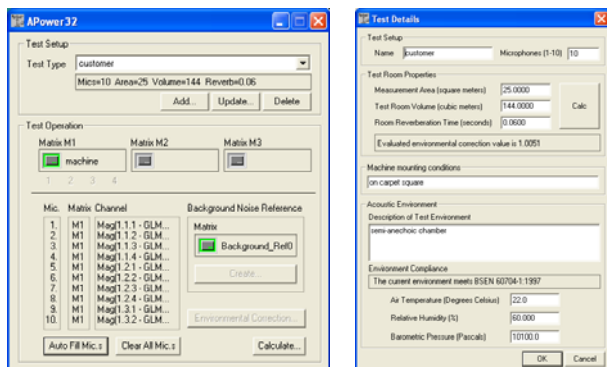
APower32

Test Setup
Test Type customer
Mics=10 Area=25 Volume=144 Reverb=0.06
Add... Update... Delete

Test Operation
Matrix M1 Matrix M2 Matrix M3
machine
1 2 3 4

| Mic. | Matrix | Channel |
|---|---|---|
| 1. | M1 | Mag(1.1.1 - GLM... |
| 2. | M1 | Mag(1.1.2 - GLM... |
| 3. | M1 | Mag(1.1.3 - GLM... |
| 4. | M1 | Mag(1.1.4 - GLM... |
| 5. | M1 | Mag(1.2.1 - GLM... |
| 6. | M1 | Mag(1.2.2 - GLM... |
| 7. | M1 | Mag(1.2.3 - GLM... |
| 8. | M1 | Mag(1.2.4 - GLM... |
| 9. | M1 | Mag(1.3.1 - GLM... |
| 10. | M1 | Mag(1.3.2 - GLM... |

Background Noise Reference
Matrix
Background_Ref0
Create...
Environmental Correction...
Auto Fill Mic.s Clear All Mic.s Calculate...

Test Details

Test Setup
Name customer Microphones (1-10) 10

Test Room Properties
Measurement Area (square meters) 25.0000
Test Room Volume (cubic meters) 144.0000
Room Reverberation Time (seconds) 0.0600
Calc
Evaluated environmental correction value is 1.0051

Machine mounting conditions
on carpet square

Acoustic Environment
Description of Test Environment
semi-anechoic chamber

Environment Compliance
The current environment meets BSEN 60704-1:1997

Air Temperature (Degrees Celsius) 22.0
Relative Humidity (%) 60.000
Barometric Pressure (Pascals) 10100.0

OK Cancel